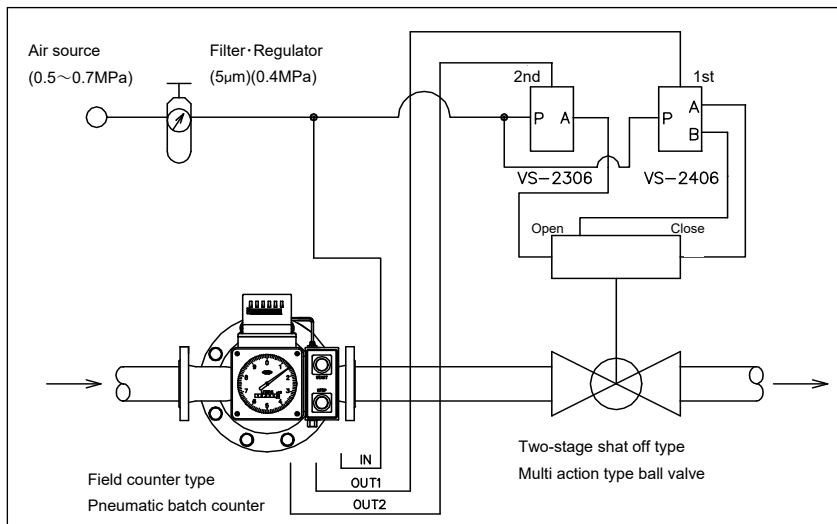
Air source
(0.5～0.7MPa)

Filter･Regulator
(5μm)(0.4MPa)

2nd

P A

VS−2306

1st

P A
B

VS−2406

Open

Close

IN

OUT1

OUT2

Field counter type
Pneumatic batch counter

Two-stage shat off type
Multi action type ball valve